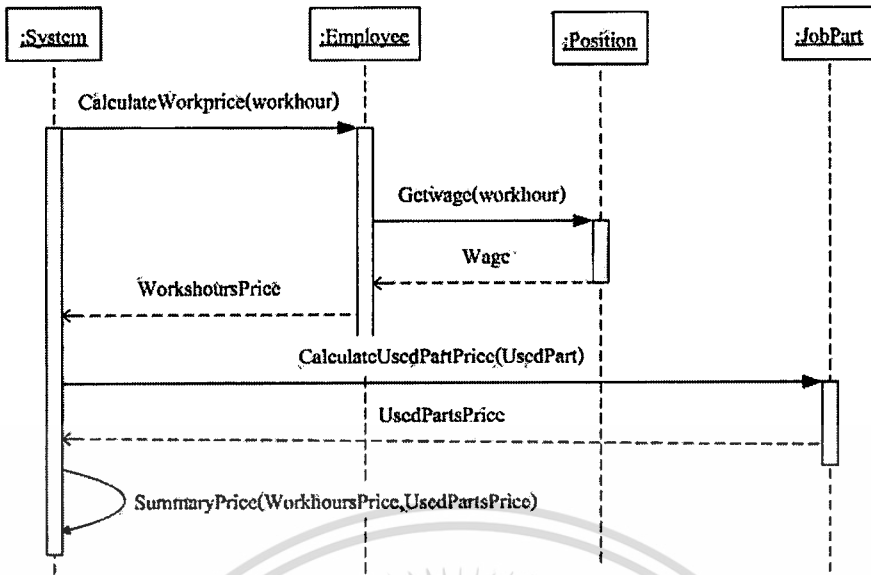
:System

:Employee

:Position

:JobPart

CalculateWorkprice(workhour)

Getwage(workhour)

Wage

WorkshoursPrice

CalculateUsedPartPrice(UsedPart)

UsedPartsPrice

SummaryPrice(WorkhoursPrice,UsedPartsPrice)